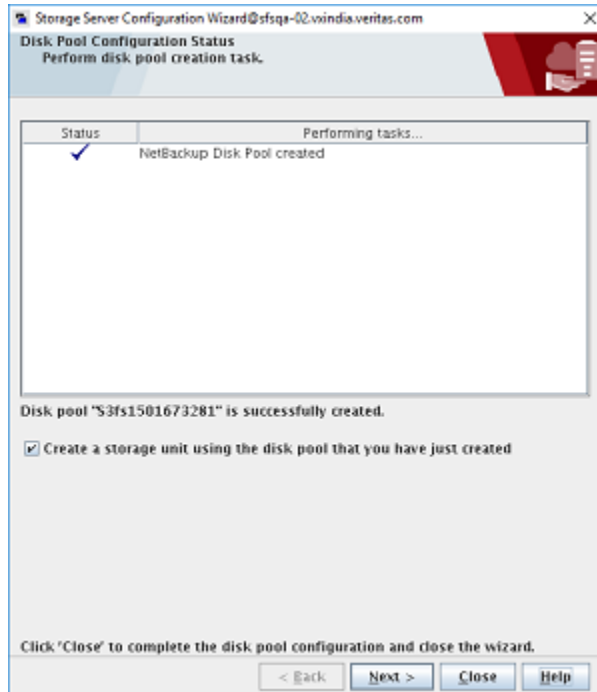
Storage Server Configuration Wizard@sfsqa-02.vxindia.veritas.com

Disk Pool Configuration Status
Perform disk pool creation task.

| Status | Performing tasks... |
|---|---|
| ✓ | NetBackup Disk Pool created |

Disk pool "S3fs1501673281" is successfully created.

☑ Create a storage unit using the disk pool that you have just created

Click 'Close' to complete the disk pool configuration and close the wizard.

< Back  Next >  Close  Help